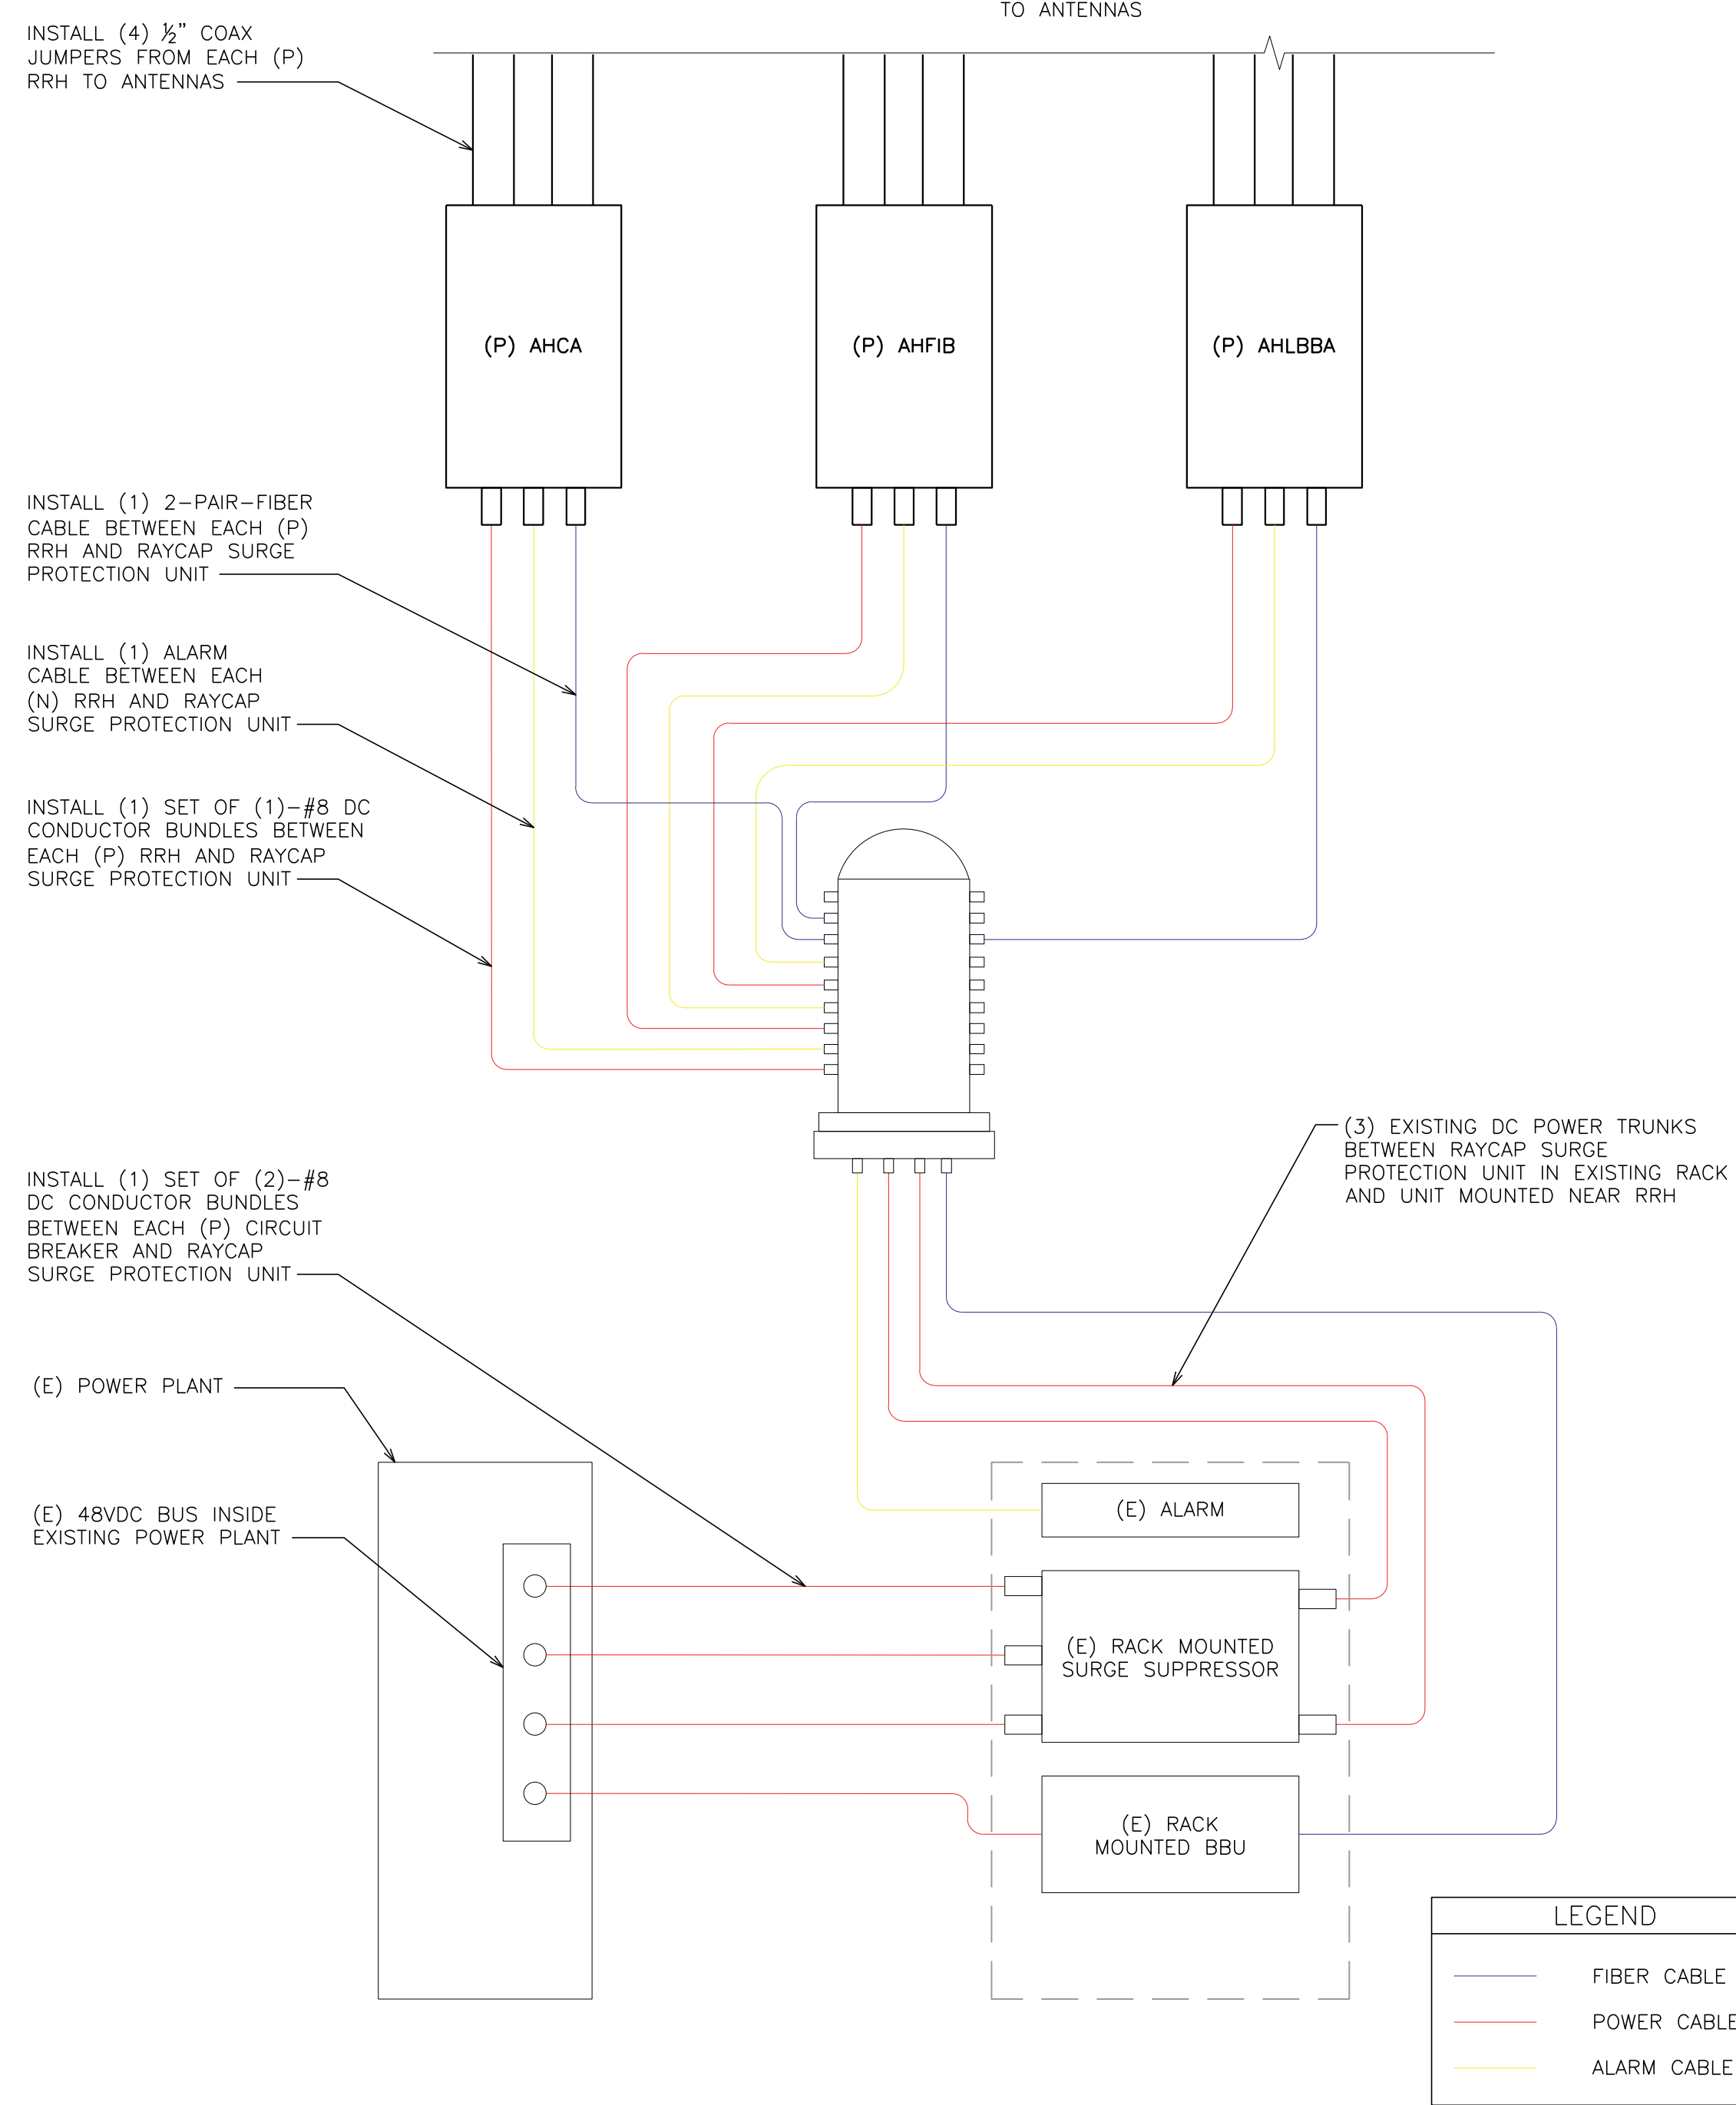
TO ANTENNAS

INSTALL (4) ½" COAX JUMPERS FROM EACH (P) RRH TO ANTENNAS

(P) AHCA

(P) AHFIB

(P) AHLBBA

INSTALL (1) 2-PAIR-FIBER CABLE BETWEEN EACH (P) RRH AND RAYCAP SURGE PROTECTION UNIT

INSTALL (1) ALARM CABLE BETWEEN EACH (N) RRH AND RAYCAP SURGE PROTECTION UNIT

INSTALL (1) SET OF (1)–#8 DC CONDUCTOR BUNDLES BETWEEN EACH (P) RRH AND RAYCAP SURGE PROTECTION UNIT

(3) EXISTING DC POWER TRUNKS BETWEEN RAYCAP SURGE PROTECTION UNIT IN EXISTING RACK AND UNIT MOUNTED NEAR RRH

INSTALL (1) SET OF (2)–#8 DC CONDUCTOR BUNDLES BETWEEN EACH (P) CIRCUIT BREAKER AND RAYCAP SURGE PROTECTION UNIT

(E) POWER PLANT

(E) 48VDC BUS INSIDE EXISTING POWER PLANT

(E) ALARM

(E) RACK MOUNTED SURGE SUPPRESSOR

(E) RACK MOUNTED BBU

LEGEND

FIBER CABLE

POWER CABLE

ALARM CABLE